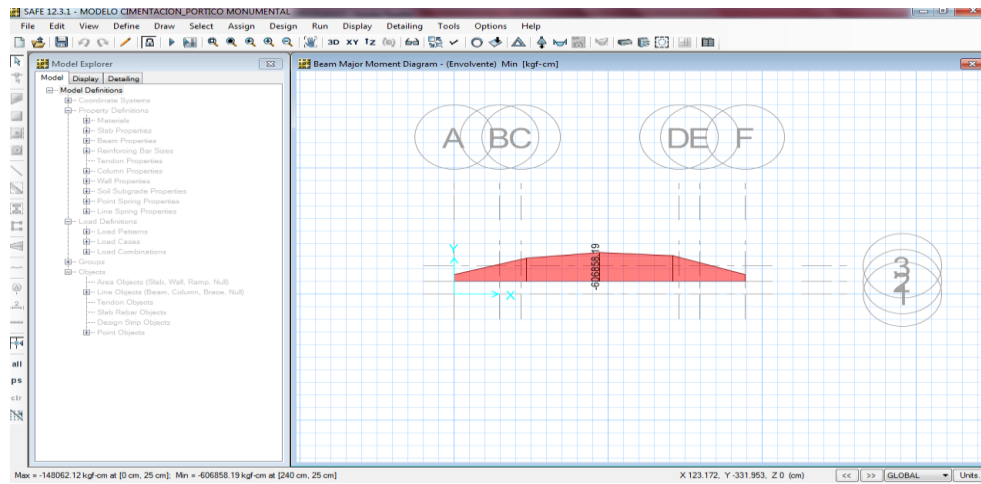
SAFE 12.3.1 - MODELO CIMENTACION_PORTICO MONUMENTAL

File Edit View Define Draw Select Assign Design Run Display Detailing Tools Options Help

3D XY XZ

Model Explorer

Model Display Detailing

Model Definitions
Coordinate Systems
Property Definitions
Materials
Slab Properties
Beam Properties
Reinforcing Bar Sizes
Tendon Properties
Column Properties
Wall Properties
Soil Subgrade Properties
Point Spring Properties
Line Spring Properties
Load Definitions
Load Patterns
Load Cases
Load Combinations
Groups
Objects
Area Objects (Slab, Wall, Ramp, Null)
Line Objects (Beam, Column, Brace, Null)
Tendon Objects
Slab Rebar Objects
Design Strip Objects
Point Objects

all
ps
clr

Beam Major Moment Diagram - (Envolvente) Min [kgf-cm]

A B C D E F

-606858.19

Y
X

3
2
1

Max = -148062.12 kgf-cm at [0 cm, 25 cm]; Min = -606858.19 kgf-cm at [240 cm, 25 cm]

X 123.172, Y -331.953, Z 0 (cm)

<< >> GLOBAL Units...